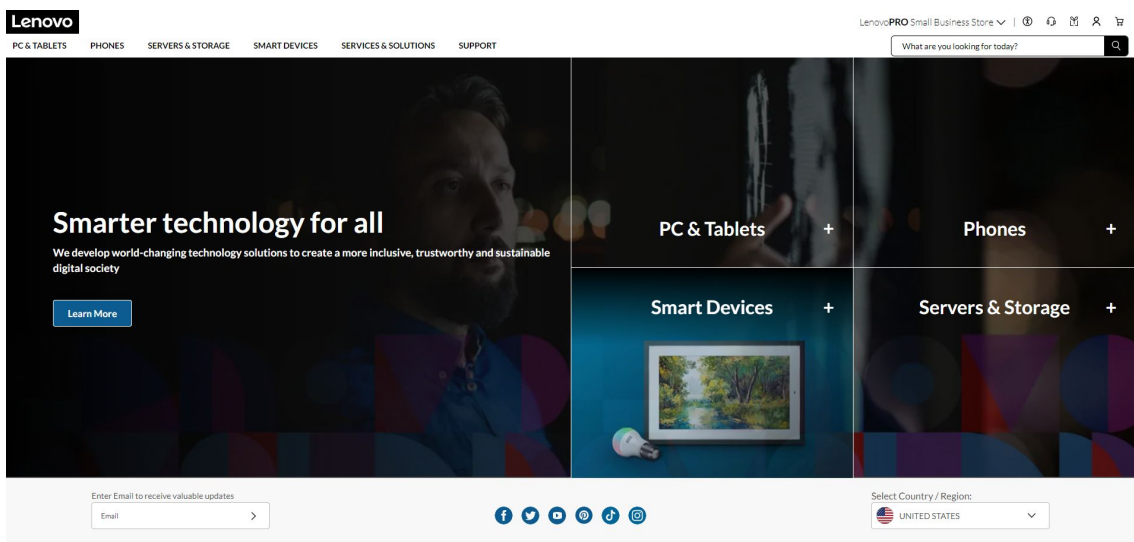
Lenovo

LenovoPRO Small Business Store

PC & TABLETS PHONES SERVERS & STORAGE SMART DEVICES SERVICES & SOLUTIONS SUPPORT

What are you looking for today?

Smarter technology for all

We develop world-changing technology solutions to create a more inclusive, trustworthy and sustainable digital society

Learn More

PC & Tablets +

Phones +

Smart Devices +

Servers & Storage +

Enter Email to receive valuable updates

Email

Select Country / Region:

UNITED STATES